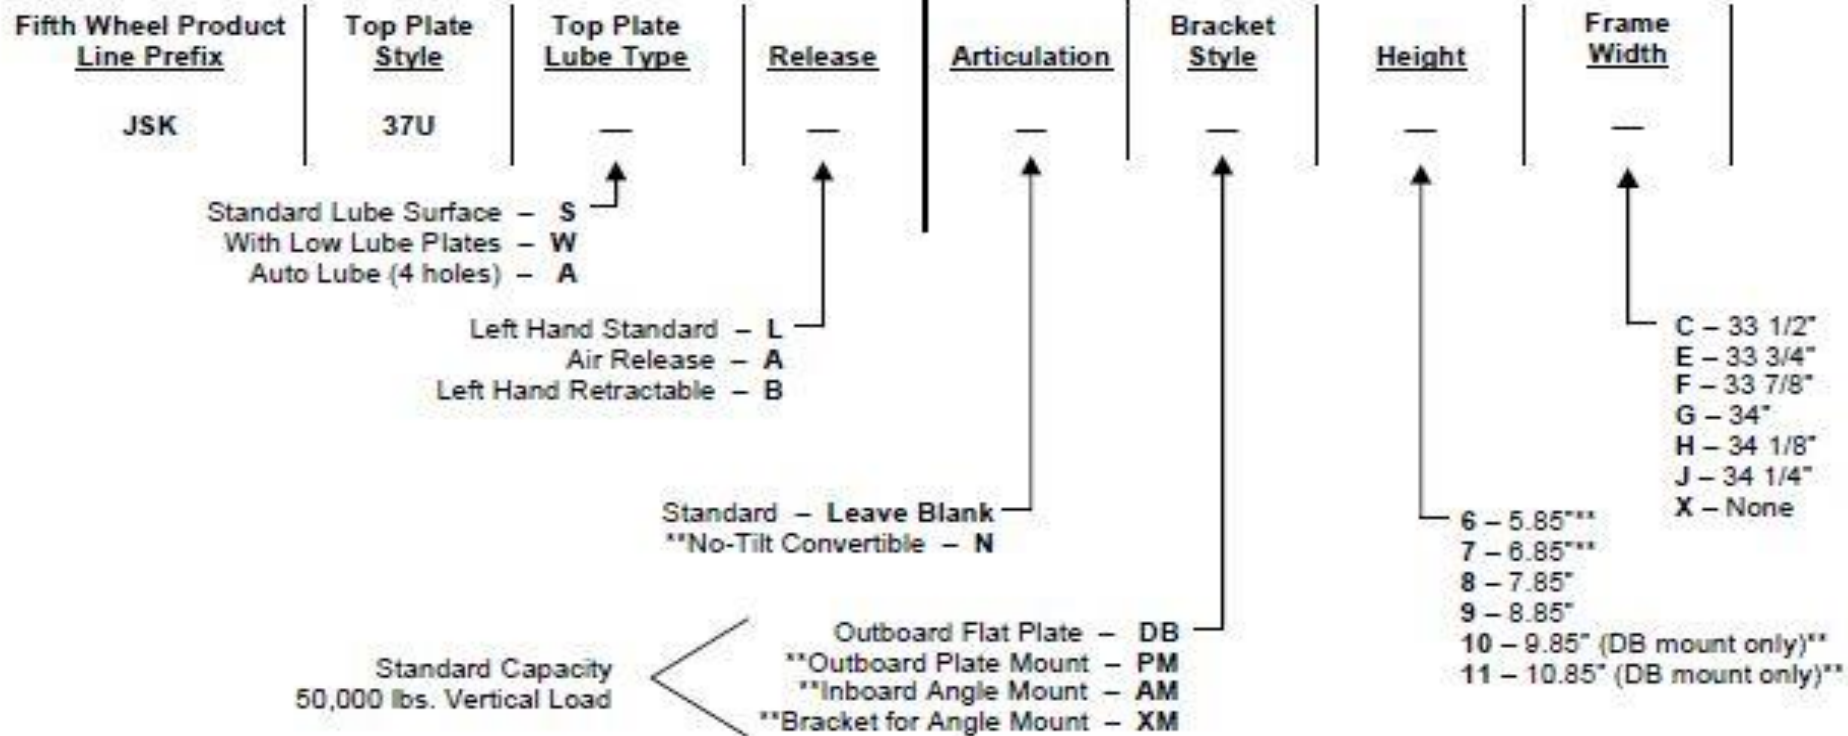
| Fifth Wheel Product Line Prefix | Top Plate Style | Top Plate Lube Type | Release | Articulation | Bracket Style | Height | Frame Width |
|---|---|---|---|---|---|---|---|
| JSK | 37U | — | — | — | — | — | — |

Standard Lube Surface – S
With Low Lube Plates – W
Auto Lube (4 holes) – A

Left Hand Standard – L
Air Release – A
Left Hand Retractable – B

Standard – Leave Blank
**No-Tilt Convertible – N

Standard Capacity
50,000 lbs. Vertical Load

Outboard Flat Plate – DB
**Outboard Plate Mount – PM
**Inboard Angle Mount – AM
**Bracket for Angle Mount – XM

6 – 5.85"**
7 – 6.85"**
8 – 7.85"
9 – 8.85"
10 – 9.85" (DB mount only)**
11 – 10.85" (DB mount only)**

C – 33 1/2"
E – 33 3/4"
F – 33 7/8"
G – 34"
H – 34 1/8"
J – 34 1/4"
X – None